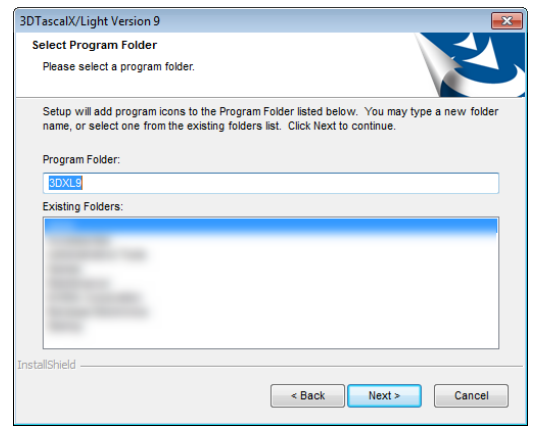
3DTascalX/Light Version 9

Select Program Folder

Please select a program folder.

Setup will add program icons to the Program Folder listed below. You may type a new folder name, or select one from the existing folders list. Click Next to continue.

Program Folder:

3DXL9

Existing Folders:

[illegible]

InstallShield

< Back

Next >

Cancel